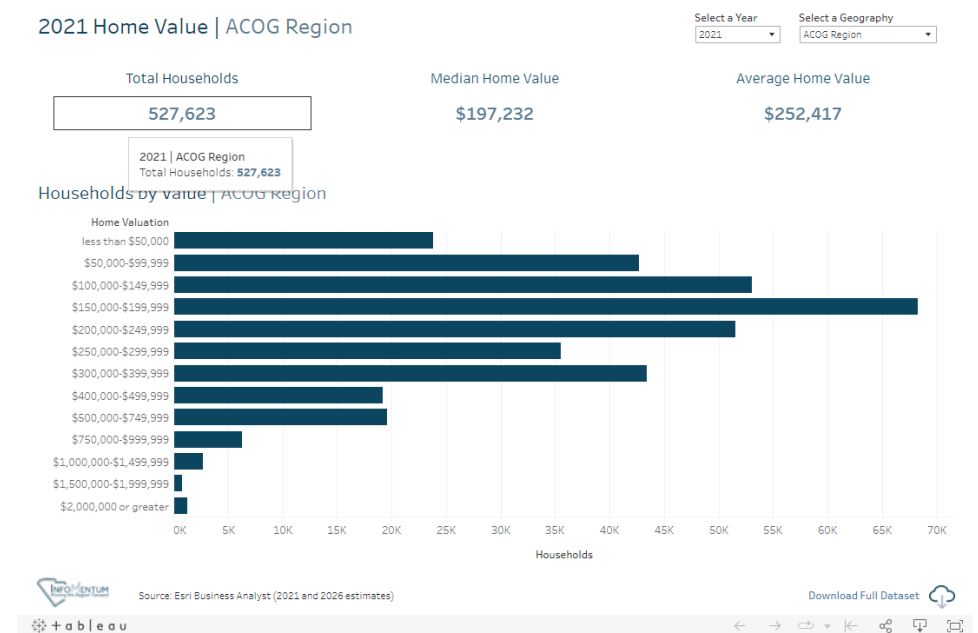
2021 Home Value | ACOG Region

Select a Year
2021

Select a Geography
ACOG Region

Total Households
527,623

2021 | ACOG Region
Total Households: 527,623

Median Home Value
$197,232

Average Home Value
$252,417

Households by Value | ACOG Region

Home Valuation
less than $50,000
$50,000-$99,999
$100,000-$149,999
$150,000-$199,999
$200,000-$249,999
$250,000-$299,999
$300,000-$399,999
$400,000-$499,999
$500,000-$749,999
$750,000-$999,999
$1,000,000-$1,499,999
$1,500,000-$1,999,999
$2,000,000 or greater

0K 5K 10K 15K 20K 25K 30K 35K 40K 45K 50K 55K 60K 65K 70K
Households

INFOMENTUM
Source: Esri Business Analyst (2021 and 2026 estimates)

Download Full Dataset

+ a b l e a u